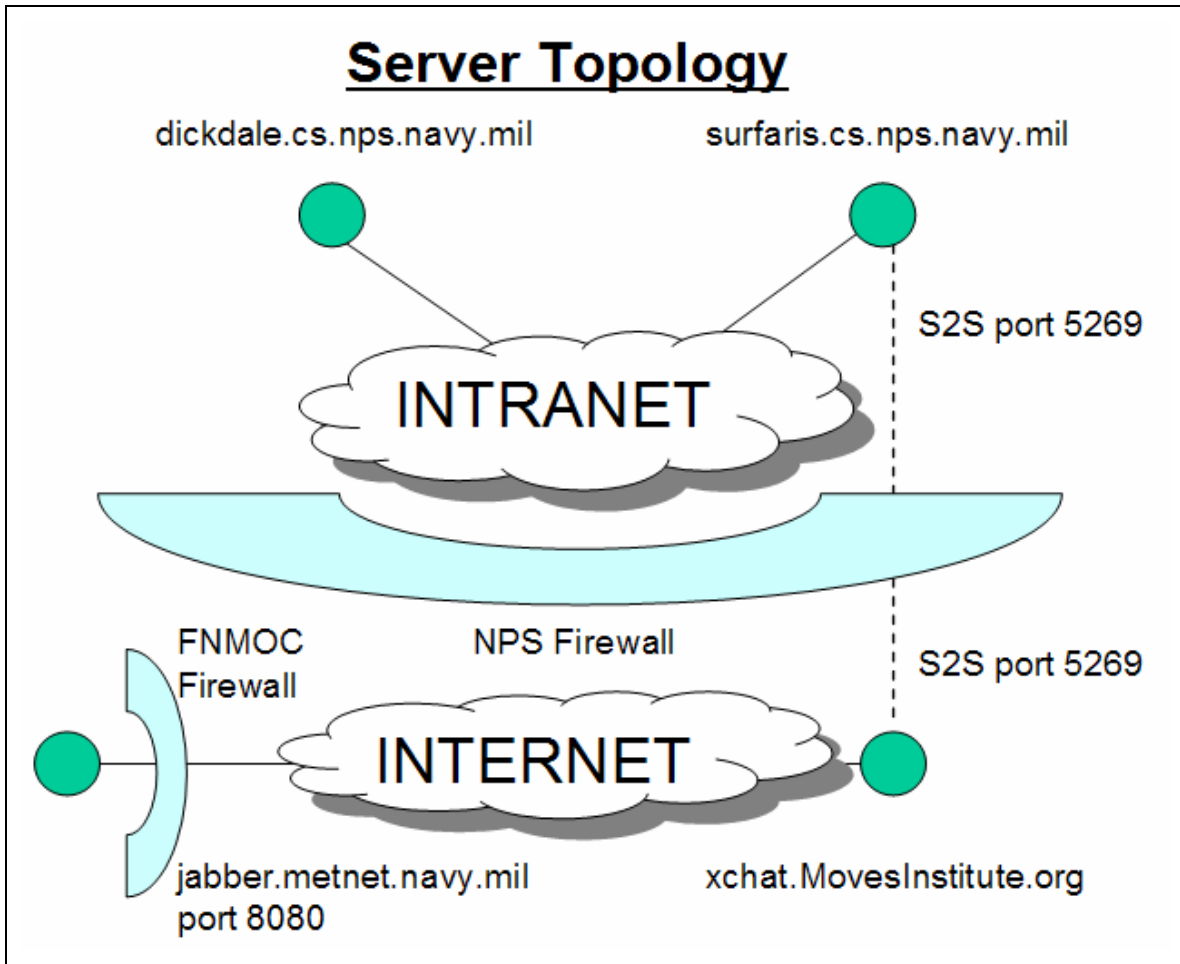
Server Topology

dickdale.cs.nps.navy.mil

surfaris.cs.nps.navy.mil

S2S port 5269

INTRANET

FNMOC Firewall

NPS Firewall

S2S port 5269

INTERNET

jabber.metnet.navy.mil port 8080

xchat.MovesInstitute.org